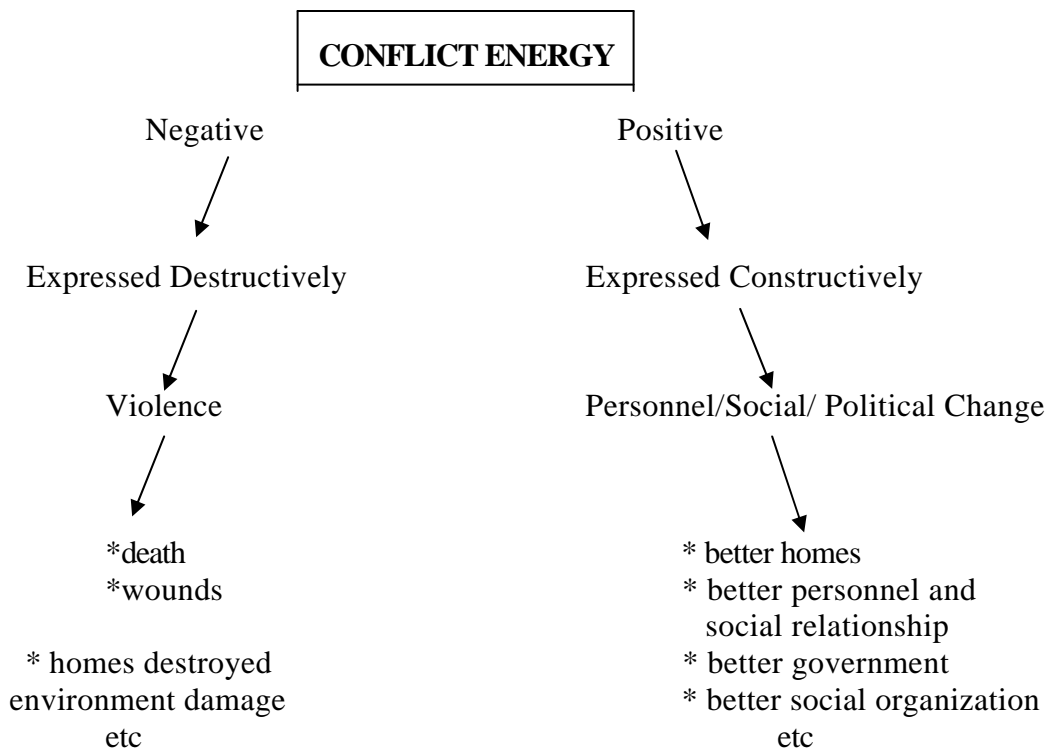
CONFLICT ENERGY

Negative

Expressed Destructively

Violence

*death
*wounds

* homes destroyed
environment damage
etc

Positive

Expressed Constructively

Personnel/Social/ Political Change

* better homes
* better personnel and social relationship
* better government
* better social organization
etc